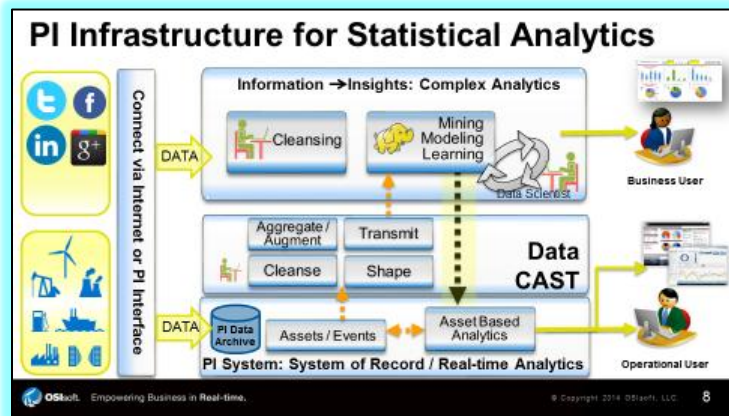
PI Infrastructure for Statistical Analytics

Connect via Internet or PI Interface

Information → Insights: Complex Analytics

DATA

Cleansing

Mining
Modeling
Learning

Data Scientist

Business User

Aggregate / Augment

Transmit

Cleanse

Shape

Data CAST

DATA

PI Data Archive

Assets / Events

Asset Based Analytics

PI System: System of Record / Real-time Analytics

Operational User

OSIsoft. Empowering Business in Real-time.

© Copyright 2014 OSIsoft, LLC.

8